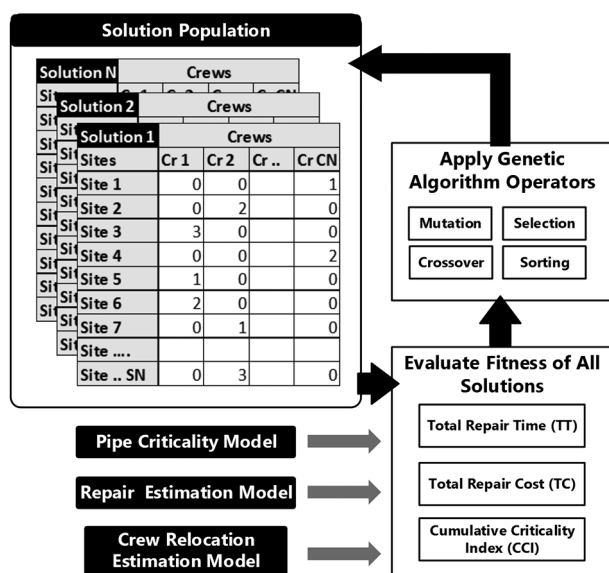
Solution Population

Solution N
Crews
Solution 2
Crews
Solution 1

| Sites | Cr 1 | Cr 2 | Cr .. | Cr CN |
|---|---|---|---|---|
| Site 1 | 0 | 0 | | 1 |
| Site 2 | 0 | 2 | | 0 |
| Site 3 | 3 | 0 | | 0 |
| Site 4 | 0 | 0 | | 2 |
| Site 5 | 1 | 0 | | 0 |
| Site 6 | 2 | 0 | | 0 |
| Site 7 | 0 | 1 | | 0 |
| Site .... | | | | |
| Site .. SN | 0 | 3 | | 0 |

Apply Genetic Algorithm Operators
Mutation
Selection
Crossover
Sorting

Evaluate Fitness of All Solutions
Total Repair Time (TT)
Total Repair Cost (TC)
Cumulative Criticality Index (CCI)

Pipe Criticality Model
Repair Estimation Model
Crew Relocation Estimation Model